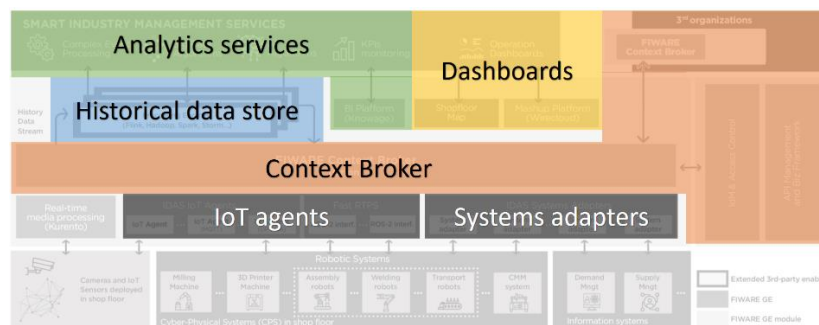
SMART INDUSTRY MANAGEMENT SERVICES

3rd organizations

Analytics services

Dashboards

FIWARE Context Broker

History Data Stream

Historical data store

BI Platform (Knowage)

Shopfloor Map

Mashup Platform (Wirecloud)

Context Broker

Real-time media processing (Kurento)

IoT agents

IoT Agent

Systems adapters

Robotic Systems

Cameras and IoT Sensors deployed in shop floor

Milling Machine

3D Printer Machine

Assembly robots

Welding robots

Transport robots

CMM system

Demand Mngt

Supply Mngt

Cyber-Physical Systems (CPS) in shop floor

Information systems

Extended 3rd-party enab

FIWARE GE

FIWARE GE module